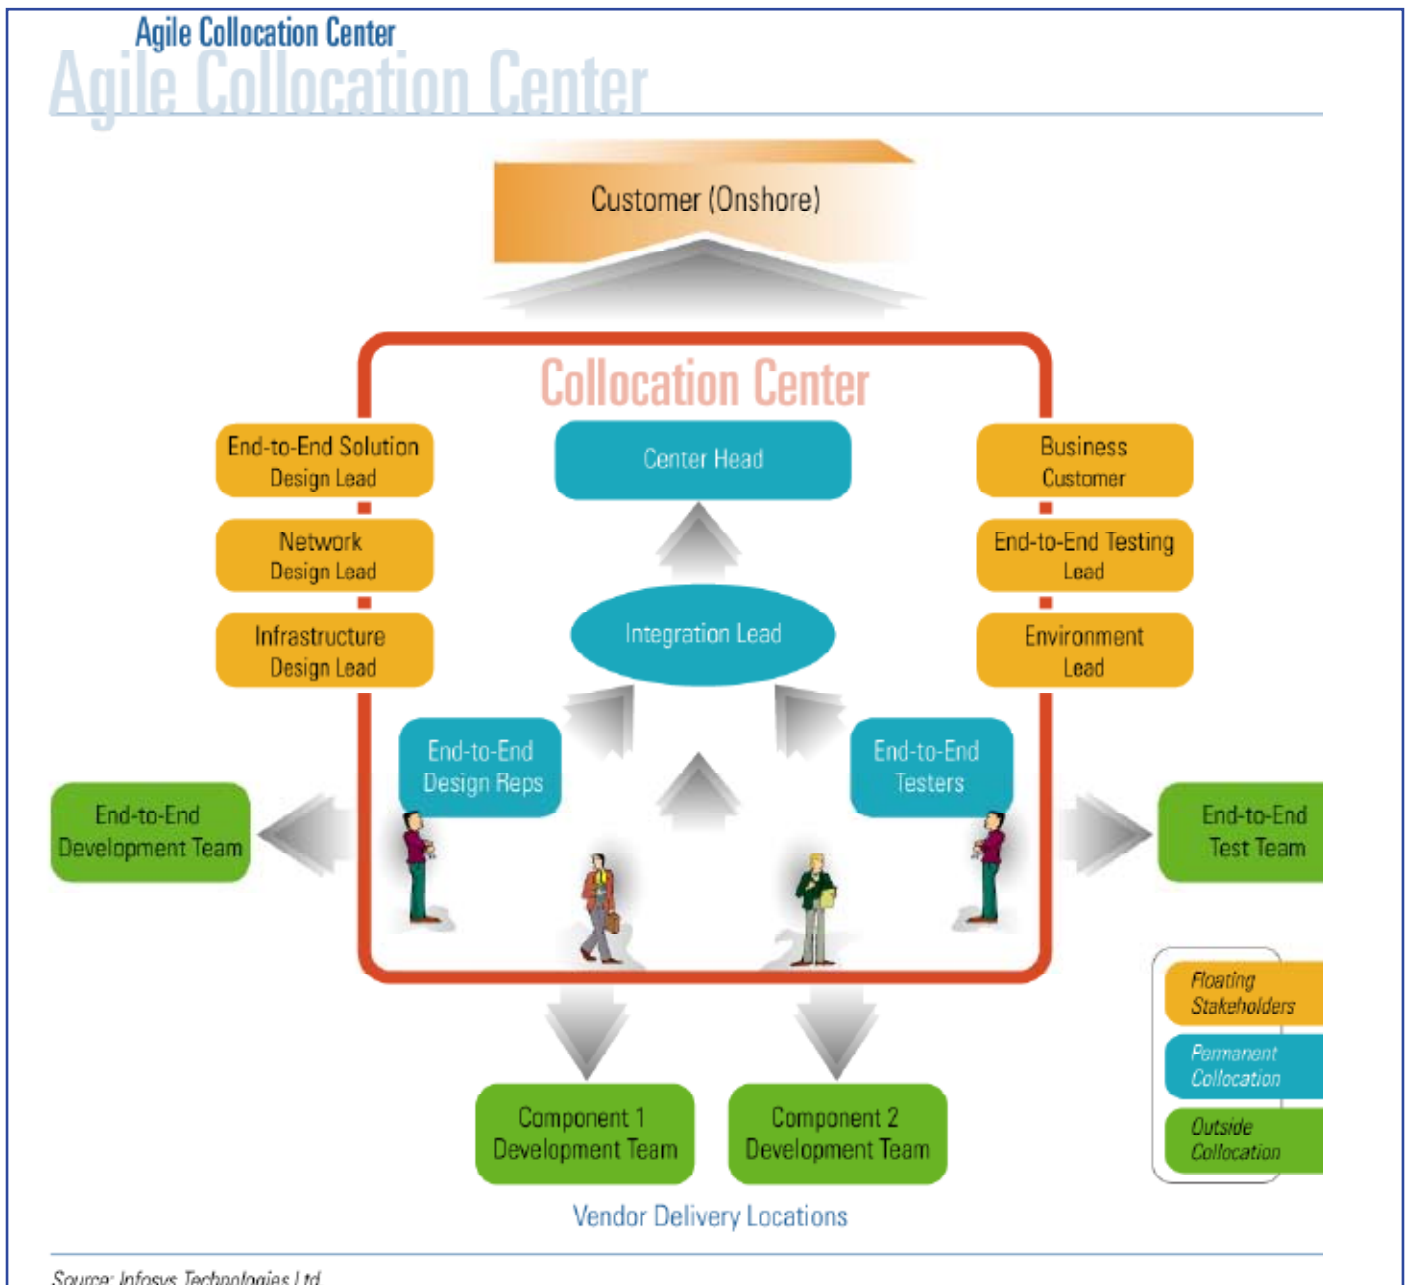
Agile Collocation Center
Agile Collocation Center

Customer (Onshore)

Collocation Center

End-to-End Solution Design Lead

Network Design Lead

Infrastructure Design Lead

Center Head

Integration Lead

Business Customer

End-to-End Testing Lead

Environment Lead

End-to-End Design Reps

End-to-End Testers

End-to-End Development Team

End-to-End Test Team

Component 1 Development Team

Component 2 Development Team

Vendor Delivery Locations

Floating Stakeholders

Permanent Collocation

Outside Collocation

Source: Infosys Technologies Ltd